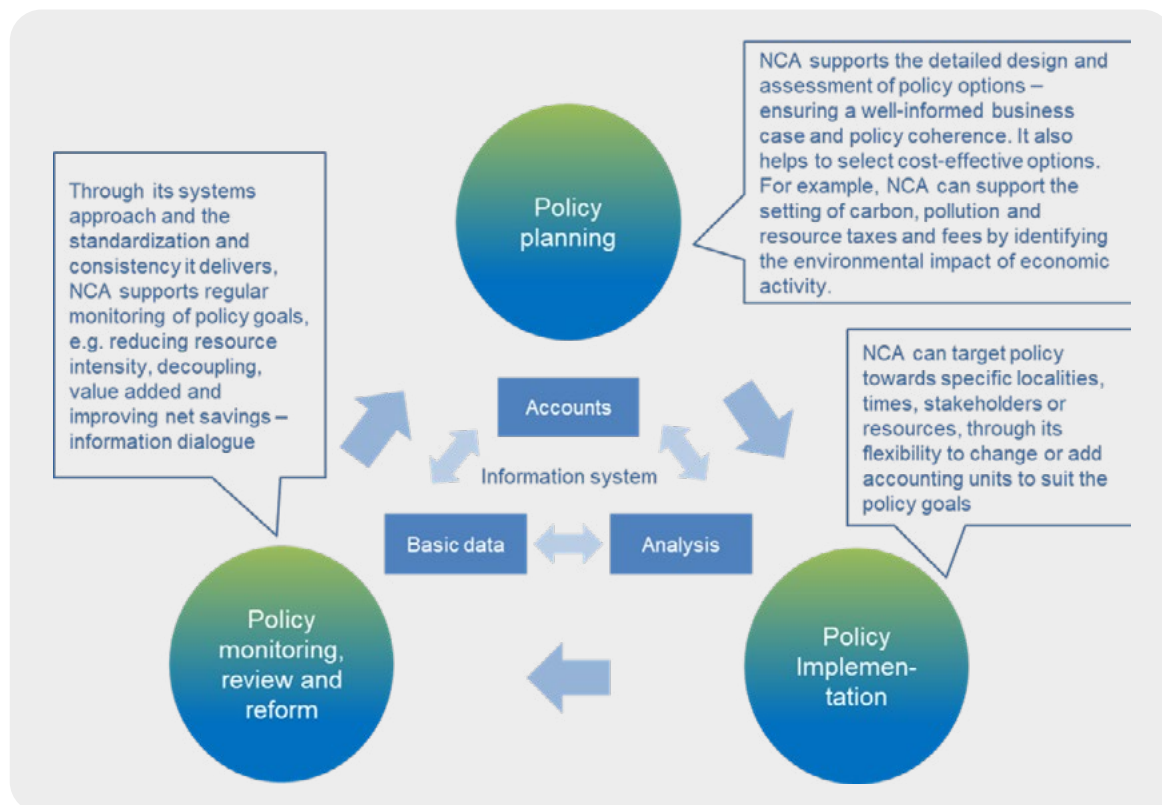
NCA supports the detailed design and assessment of policy options – ensuring a well-informed business case and policy coherence. It also helps to select cost-effective options. For example, NCA can support the setting of carbon, pollution and resource taxes and fees by identifying the environmental impact of economic activity.

Through its systems approach and the standardization and consistency it delivers, NCA supports regular monitoring of policy goals, e.g. reducing resource intensity, decoupling, value added and improving net savings – information dialogue

Policy planning

NCA can target policy towards specific localities, times, stakeholders or resources, through its flexibility to change or add accounting units to suit the policy goals

Accounts

Information system

Basic data

Analysis

Policy monitoring, review and reform

Policy Implementation